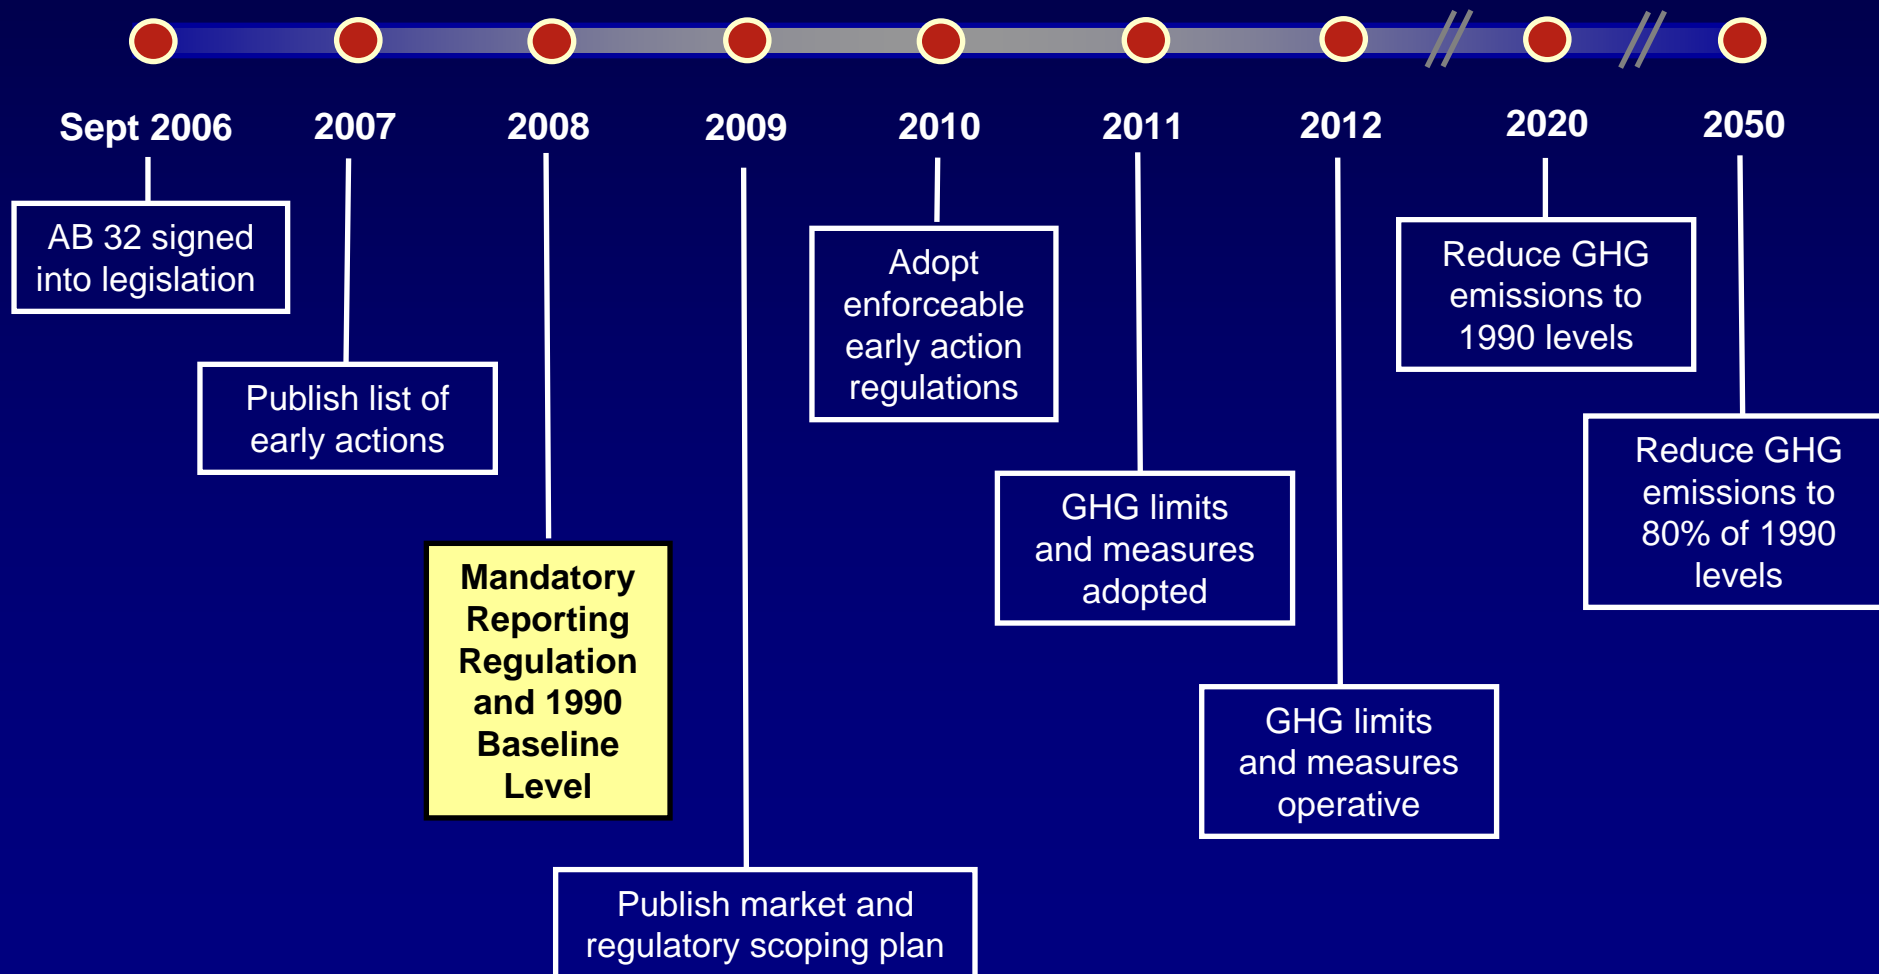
Sept 2006
2007
2008
2009
2010
2011
2012
2020
2050

AB 32 signed into legislation

Publish list of early actions

Mandatory Reporting Regulation and 1990 Baseline Level

Publish market and regulatory scoping plan

Adopt enforceable early action regulations

GHG limits and measures adopted

GHG limits and measures operative

Reduce GHG emissions to 1990 levels

Reduce GHG emissions to 80% of 1990 levels